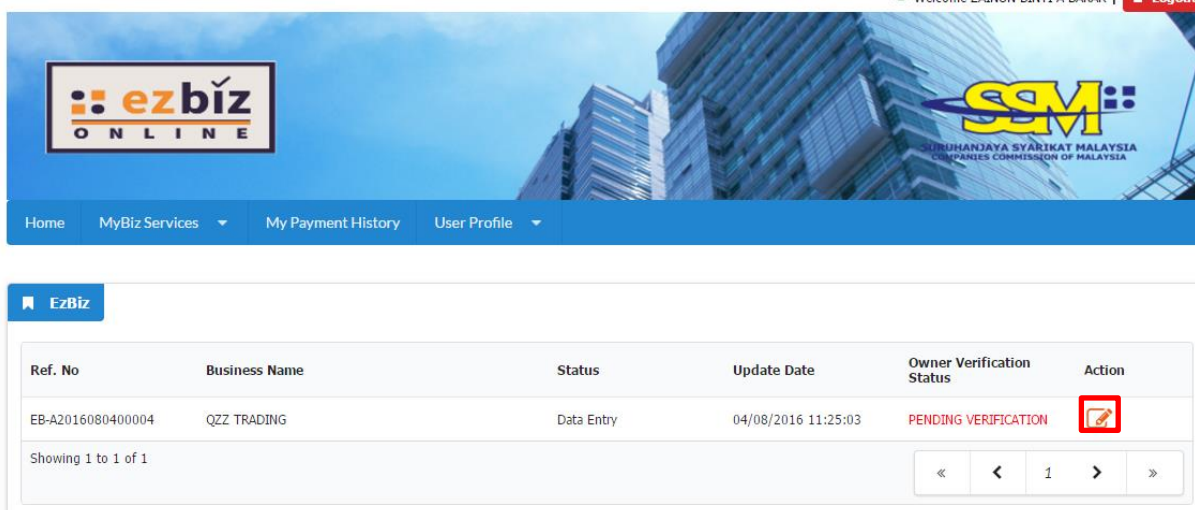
Welcome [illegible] | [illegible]

ezbiz ONLINE

SSM
SURUHANJAYA SYARIKAT MALAYSIA
COMPANIES COMMISSION OF MALAYSIA

Home | MyBiz Services | My Payment History | User Profile

EzBiz

| Ref. No | Business Name | Status | Update Date | Owner Verification Status | Action |
|---|---|---|---|---|---|
| EB-A2016080400004 | QZZ TRADING | Data Entry | 04/08/2016 11:25:03 | PENDING VERIFICATION | |

Showing 1 to 1 of 1

« ‹ 1 › »